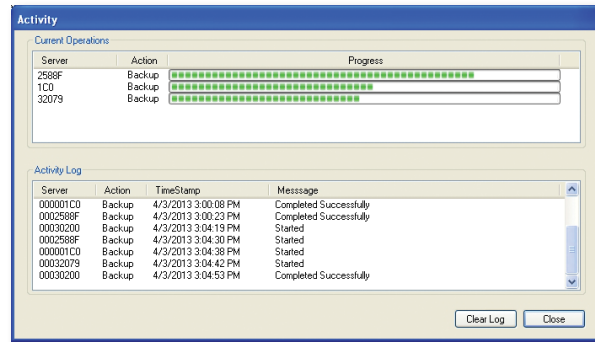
Activity

Current Operations

| Server | Action | Progress |
|---|---|---|
| 2588F | Backup | |
| 1C0 | Backup | |
| 32079 | Backup | |

Activity Log

| Server | Action | TimeStamp | Messsage |
|---|---|---|---|
| 000001C0 | Backup | 4/3/2013 3:00:08 PM | Completed Successfully |
| 0002588F | Backup | 4/3/2013 3:00:23 PM | Completed Successfully |
| 00030200 | Backup | 4/3/2013 3:04:19 PM | Started |
| 0002588F | Backup | 4/3/2013 3:04:30 PM | Started |
| 000001C0 | Backup | 4/3/2013 3:04:38 PM | Started |
| 00032079 | Backup | 4/3/2013 3:04:42 PM | Started |
| 00030200 | Backup | 4/3/2013 3:04:53 PM | Completed Successfully |

Clear Log
Close